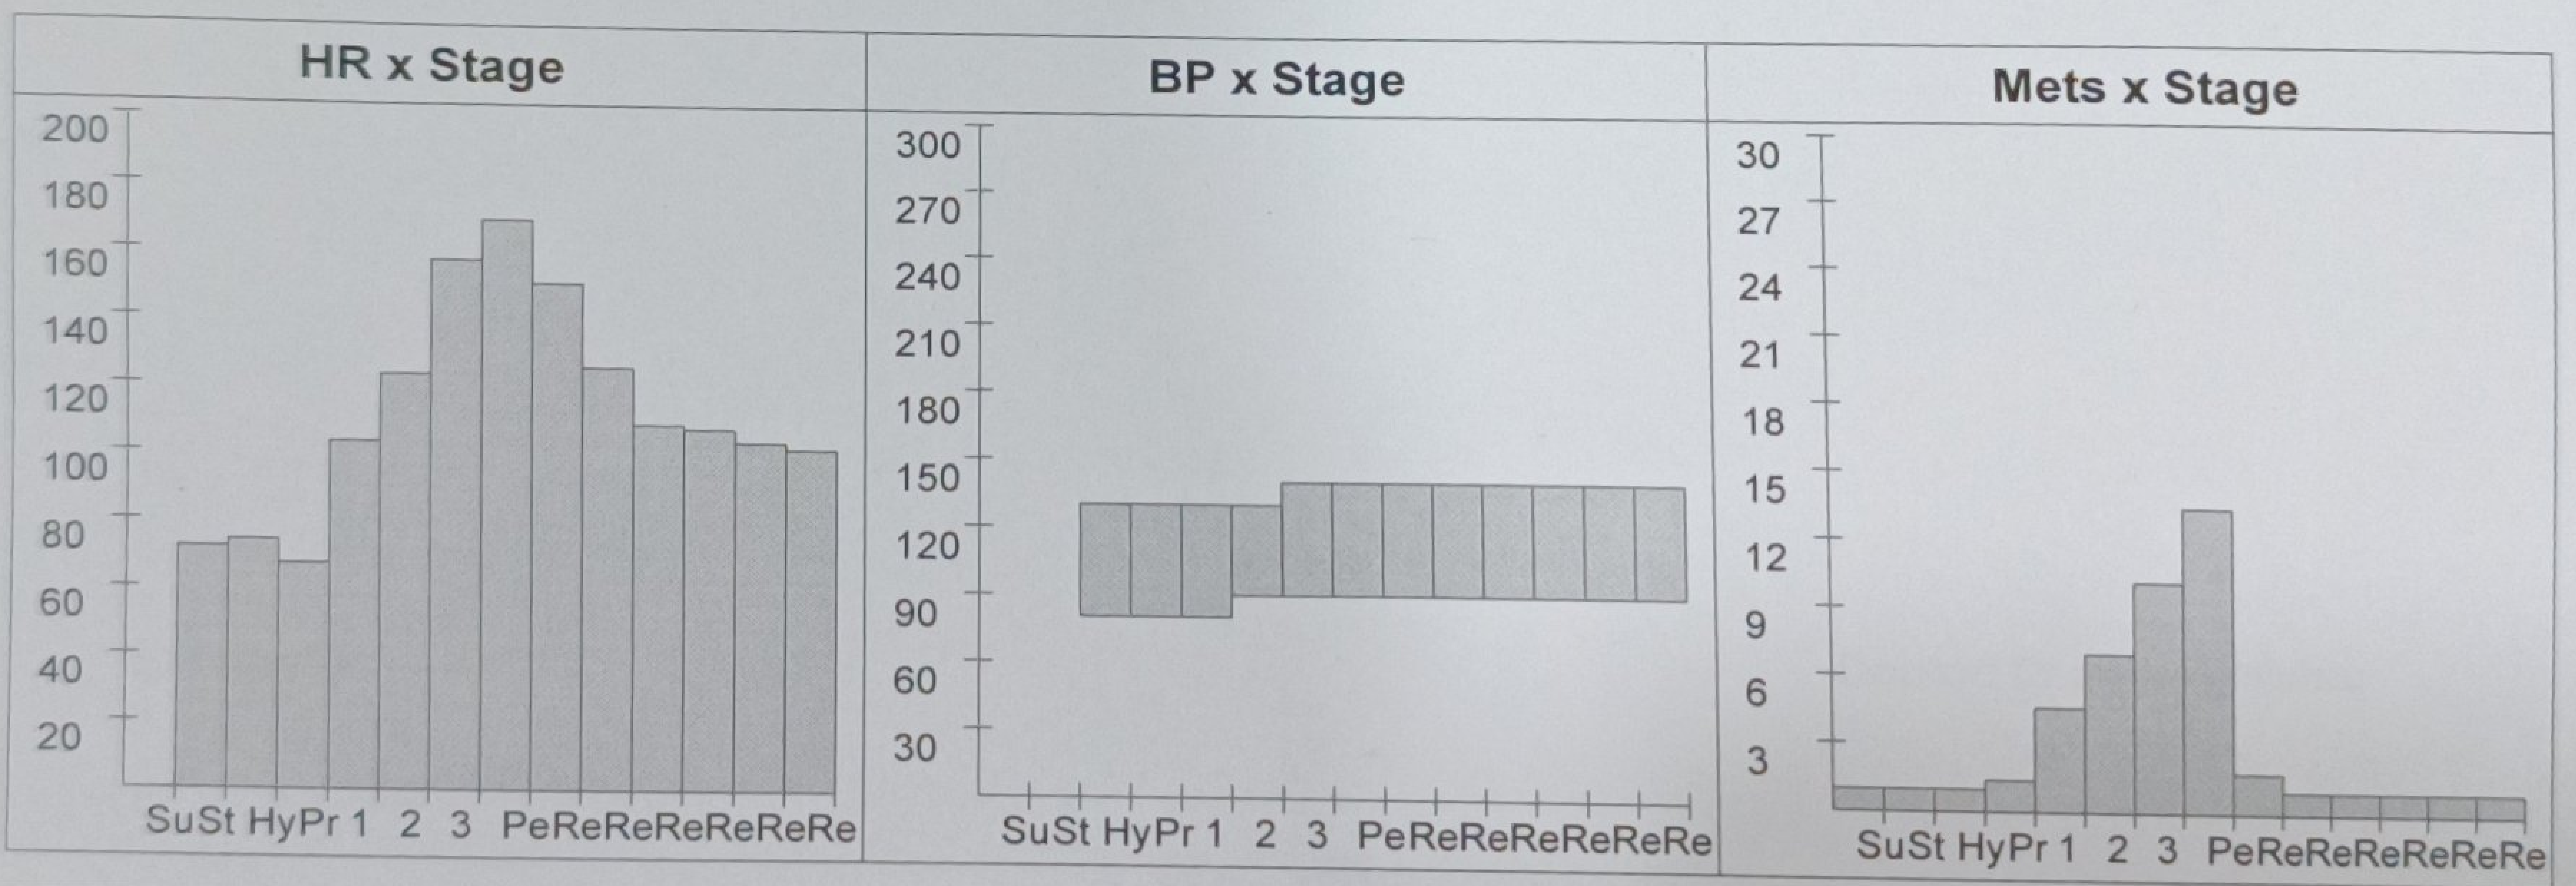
HR x Stage

200
180
160
140
120
100
80
60
40
20

SuSt HyPr 1 2 3 PeReReReReReRe

BP x Stage

300
270
240
210
180
150
120
90
60
30

SuSt HyPr 1 2 3 PeReReReReReRe

Mets x Stage

30
27
24
21
18
15
12
9
6
3

SuSt HyPr 1 2 3 PeReReReReReRe